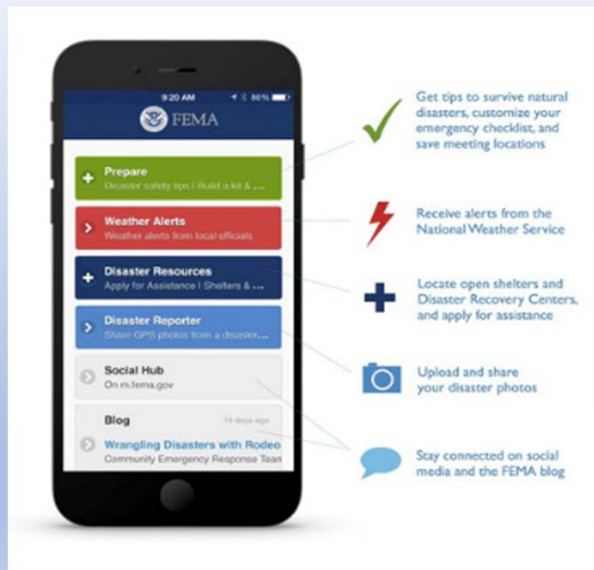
9:20 AM 86%

FEMA

Prepare
Disaster safety tips | Build a kit & ...

Weather Alerts
Weather alerts from local officials

Disaster Resources
Apply for Assistance | Shelters & ...

Disaster Reporter
Share GPS photos from a disaster...

Social Hub
On m.fema.gov

Blog
15 days ago
Wrangling Disasters with Rodeo
Community Emergency Response Team

Get tips to survive natural disasters, customize your emergency checklist, and save meeting locations

Receive alerts from the National Weather Service

Locate open shelters and Disaster Recovery Centers, and apply for assistance

Upload and share your disaster photos

Stay connected on social media and the FEMA blog